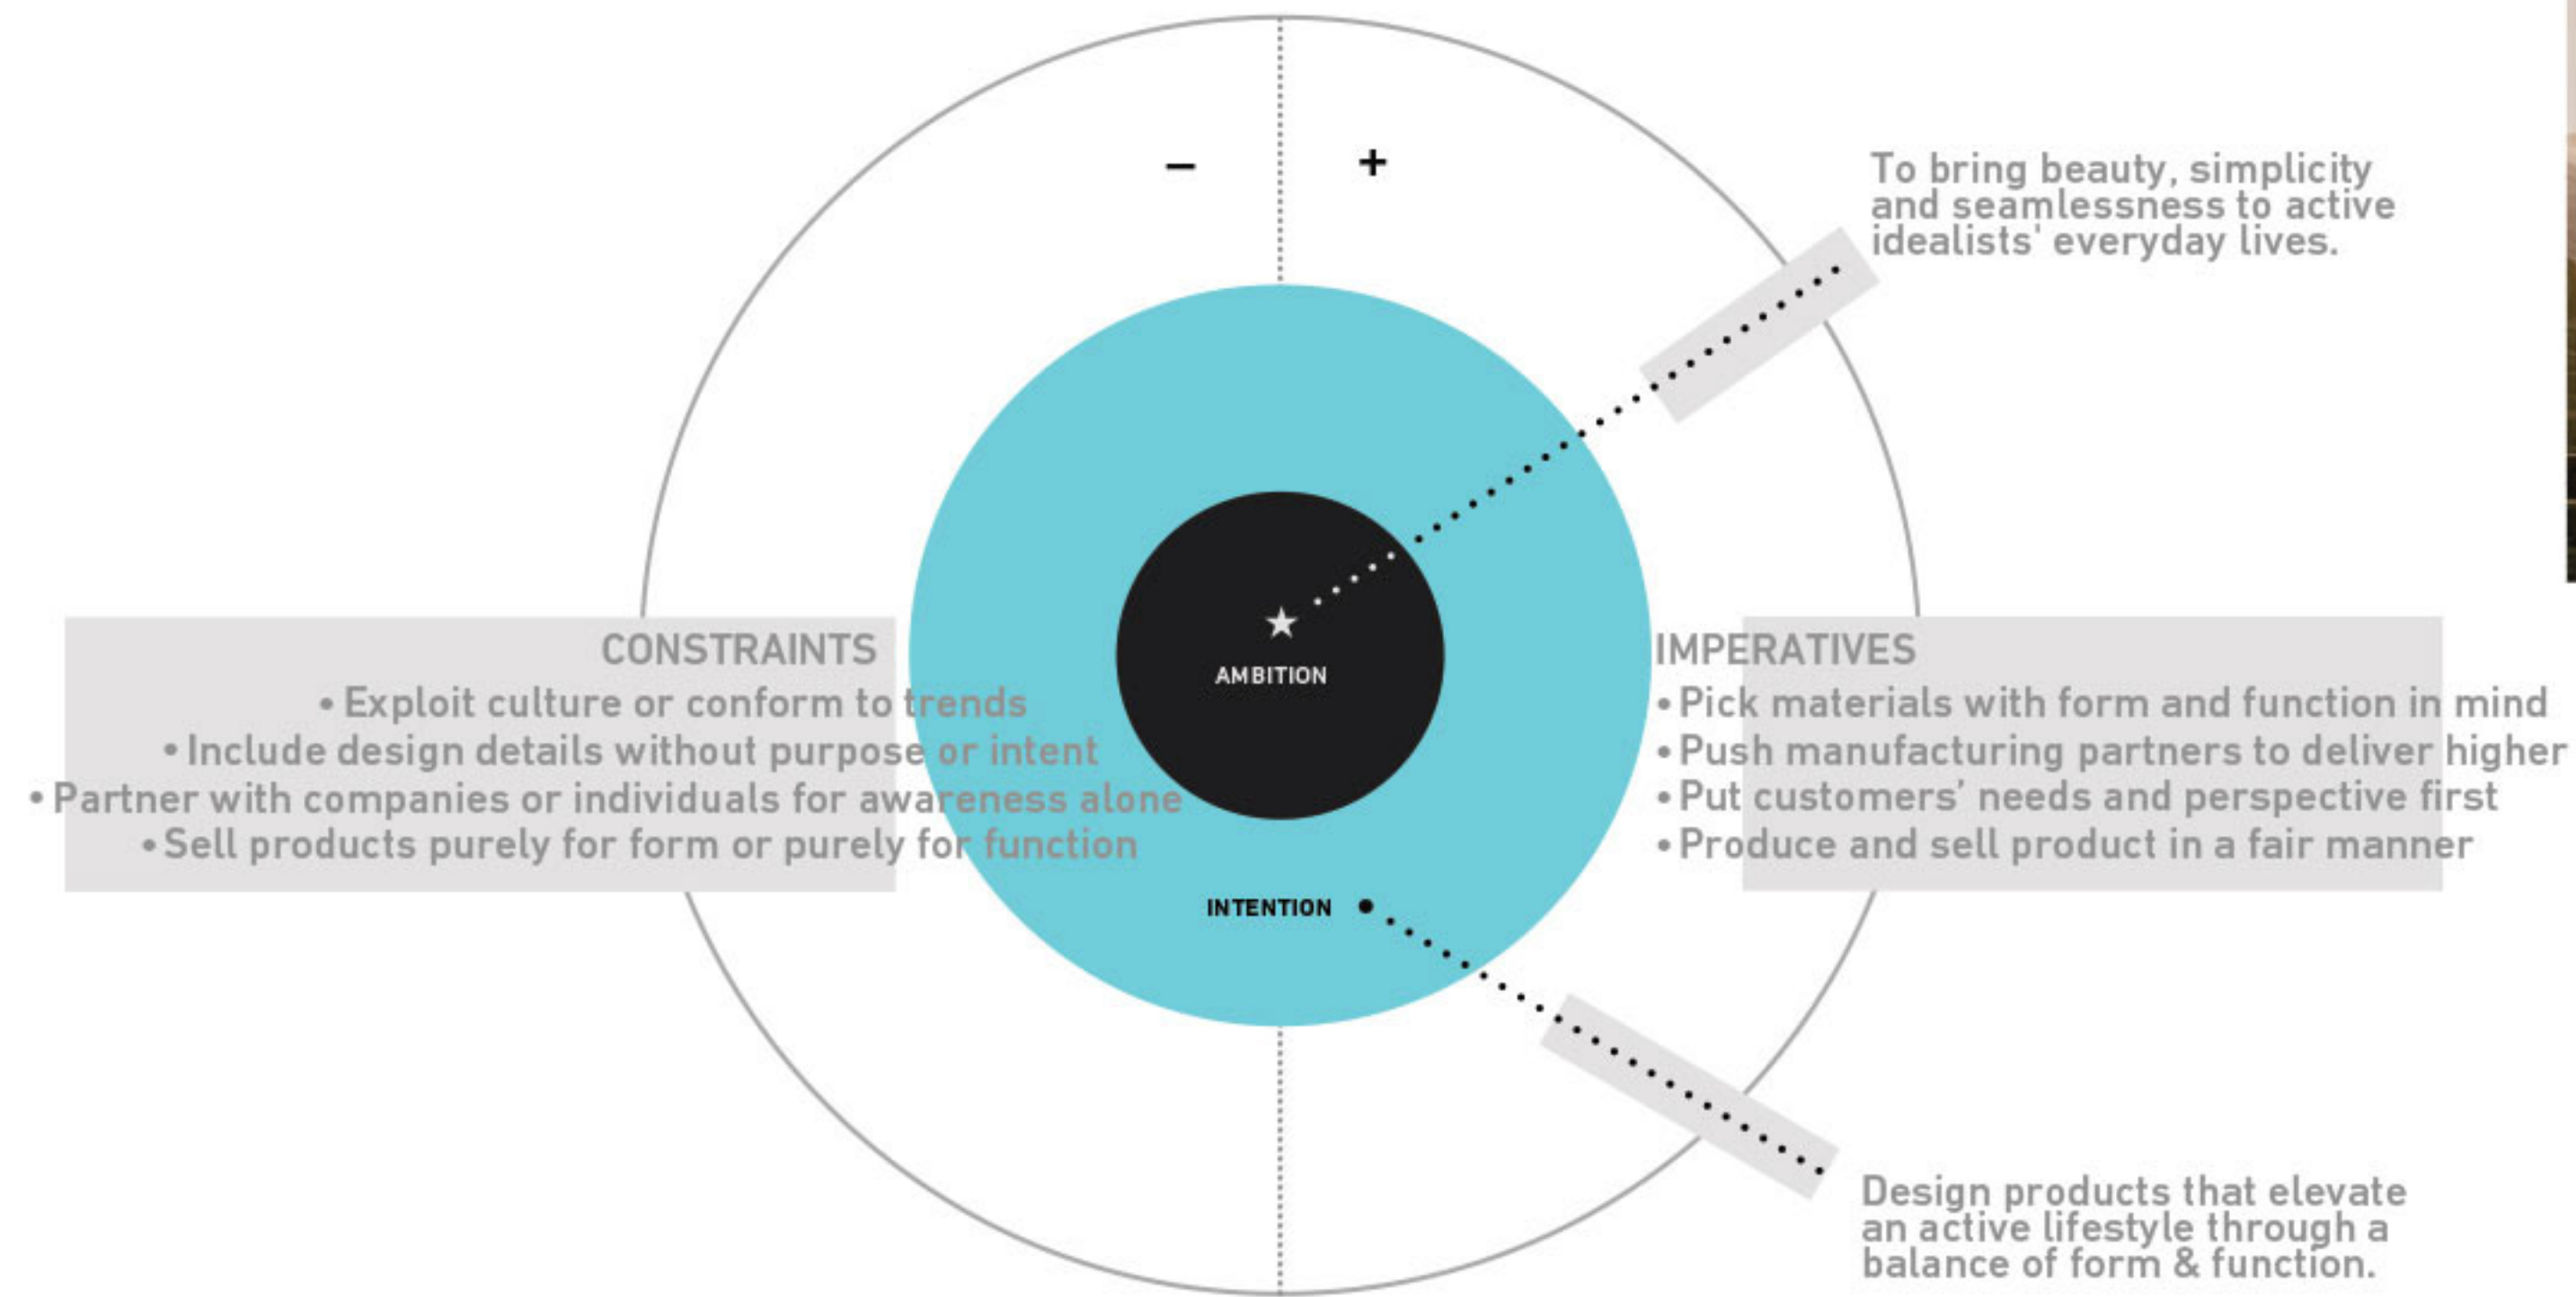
–
+

To bring beauty, simplicity and seamlessness to active idealists' everyday lives.

CONSTRAINTS
• Exploit culture or conform to trends
• Include design details without purpose or intent
• Partner with companies or individuals for awareness alone
• Sell products purely for form or purely for function

AMBITION

IMPERATIVES
• Pick materials with form and function in mind
• Push manufacturing partners to deliver higher
• Put customers' needs and perspective first
• Produce and sell product in a fair manner

INTENTION

Design products that elevate an active lifestyle through a balance of form & function.